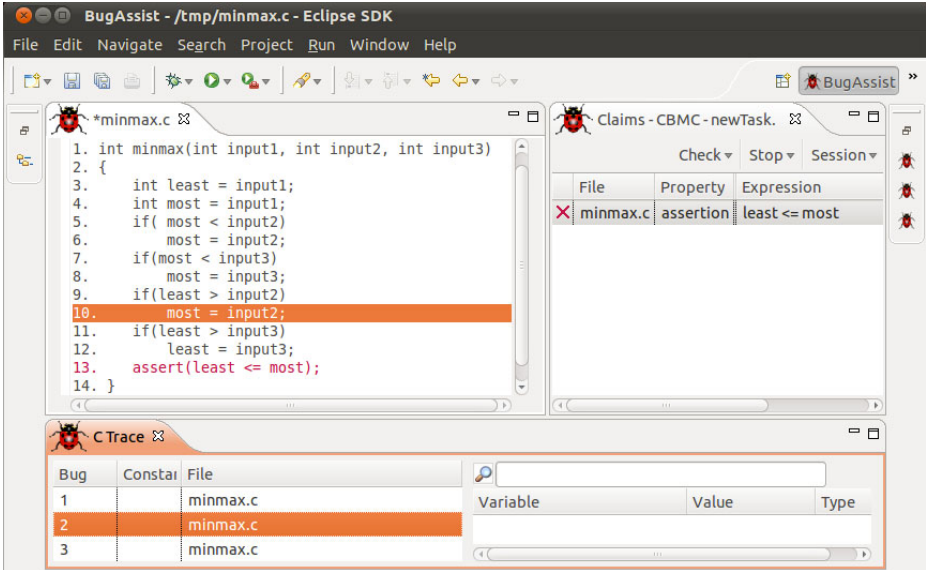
BugAssist - /tmp/minmax.c - Eclipse SDK

File Edit Navigate Search Project Run Window Help

BugAssist

*minmax.c

1. int minmax(int input1, int input2, int input3)
2. {
3.     int least = input1;
4.     int most = input1;
5.     if( most < input2)
6.         most = input2;
7.     if(most < input3)
8.         most = input3;
9.     if(least > input2)
10.        most = input2;
11.    if(least > input3)
12.        least = input3;
13.    assert(least <= most);
14. }

Claims - CBMC - newTask.

Check Stop Session

| File | Property | Expression |
|---|---|---|
| minmax.c | assertion | least <= most |

C Trace

| Bug | Constai | File |
|---|---|---|
| 1 | | minmax.c |
| 2 | | minmax.c |
| 3 | | minmax.c |

| Variable | Value | Type |
|---|---|---|